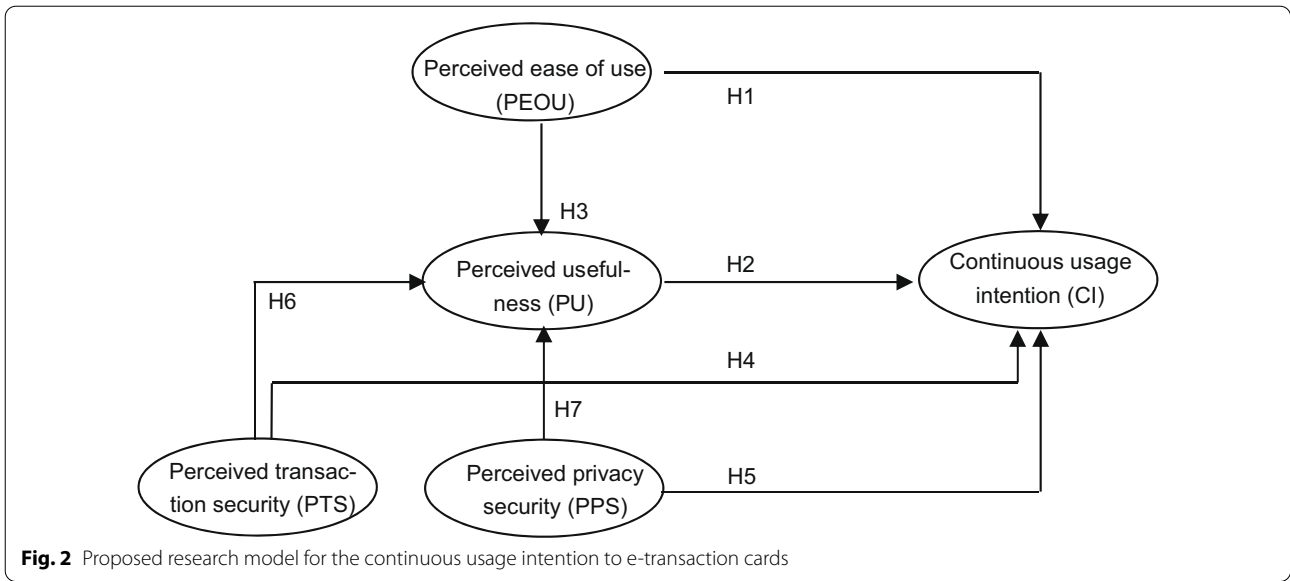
Perceived ease of use (PEOU)

H1

H3

Perceived usefulness (PU)

H2

Continuous usage intention (CI)

H6

H4

H7

Perceived transaction security (PTS)

Perceived privacy security (PPS)

H5

**Fig. 2** Proposed research model for the continuous usage intention to e-transaction cards